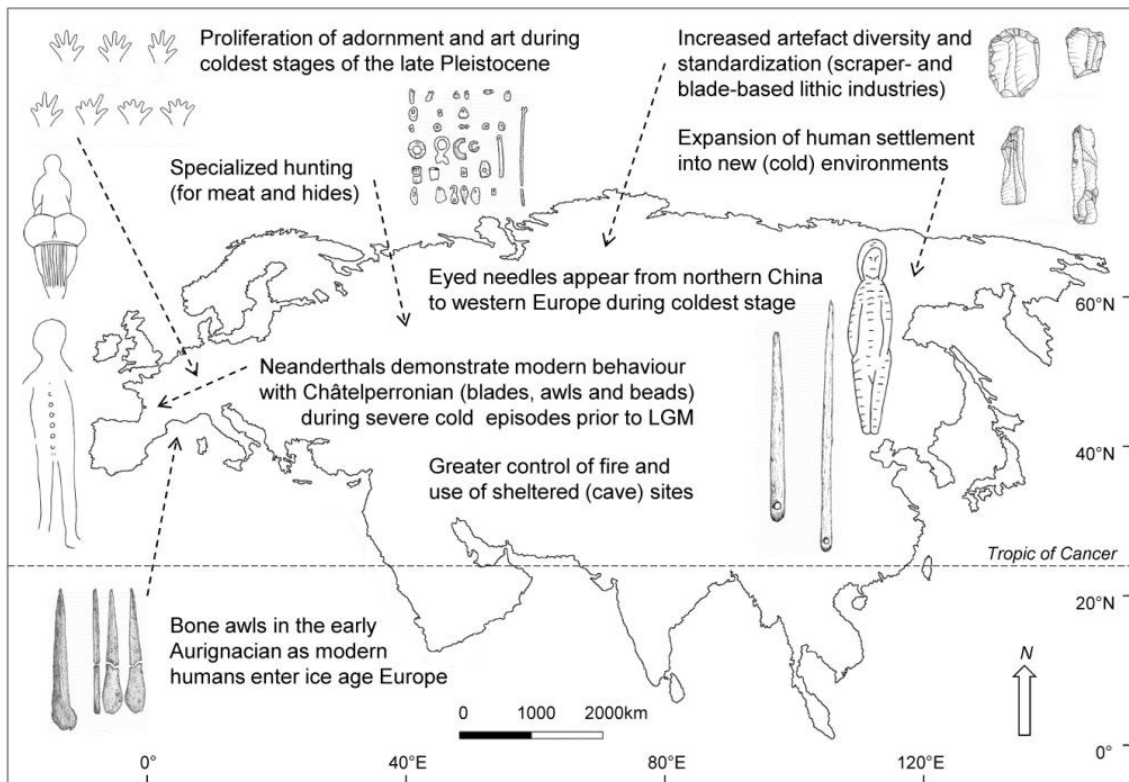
Proliferation of adornment and art during coldest stages of the late Pleistocene

Increased artefact diversity and standardization (scraper- and blade-based lithic industries)

Expansion of human settlement into new (cold) environments

Specialized hunting (for meat and hides)

Eyed needles appear from northern China to western Europe during coldest stage

Neanderthals demonstrate modern behaviour with Châtelperronian (blades, awls and beads) during severe cold episodes prior to LGM

Greater control of fire and use of sheltered (cave) sites

Tropic of Cancer

Bone awls in the early Aurignacian as modern humans enter ice age Europe

60°N

40°N

20°N

0°

N

0 1000 2000km

0°

40°E

80°E

120°E